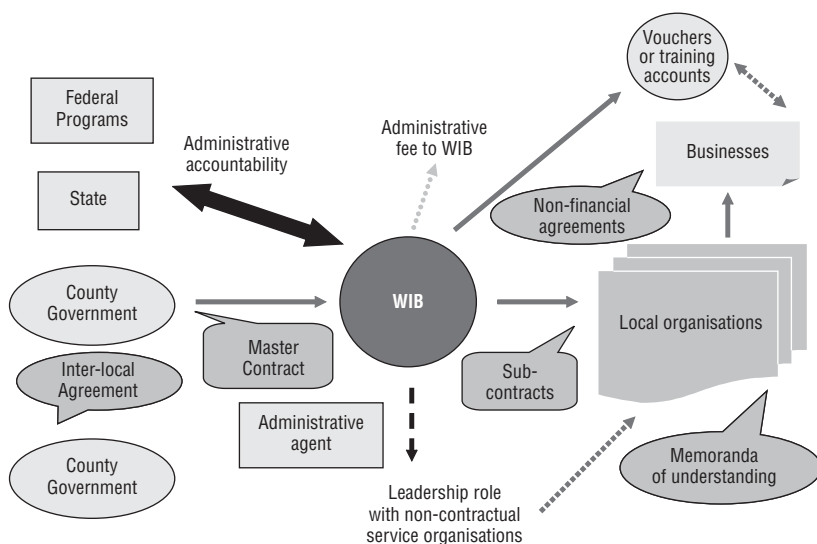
Vouchers or training accounts

Federal Programs

Administrative accountability

Administrative fee to WIB

Businesses

State

Non-financial agreements

County Government

WIB

Local organisations

Master Contract

Inter-local Agreement

Sub-contracts

Administrative agent

County Government

Memoranda of understanding

Leadership role with non-contractual service organisations